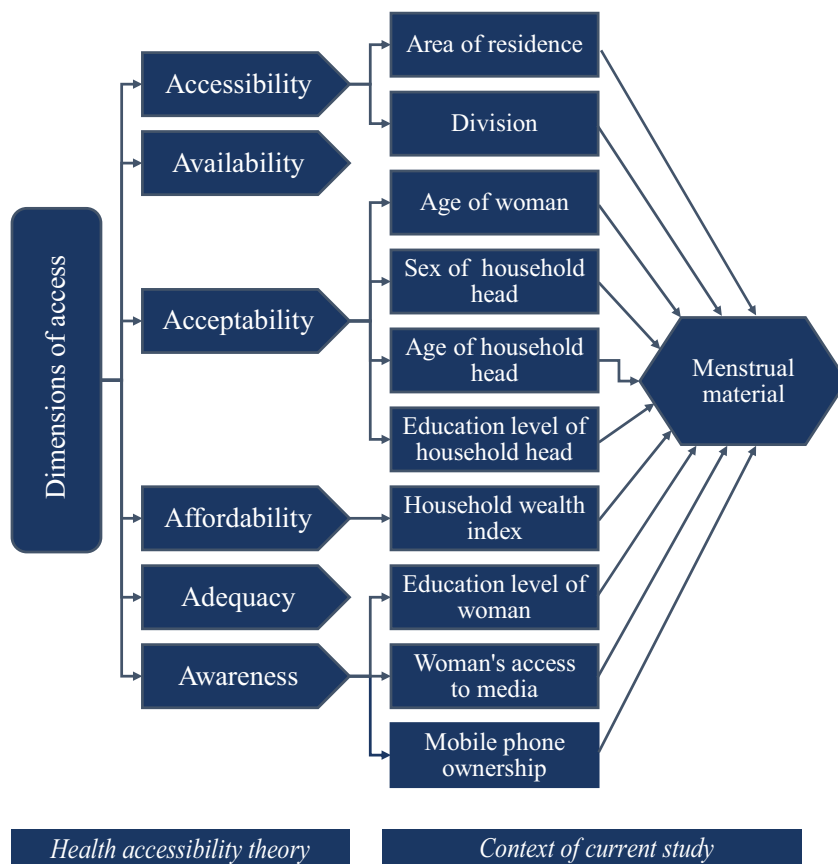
Dimensions of access

Accessibility

Availability

Acceptability

Affordability

Adequacy

Awareness

Area of residence

Division

Age of woman

Sex of household head

Age of household head

Education level of household head

Household wealth index

Education level of woman

Woman's access to media

Mobile phone ownership

Menstrual material

Health accessibility theory

Context of current study